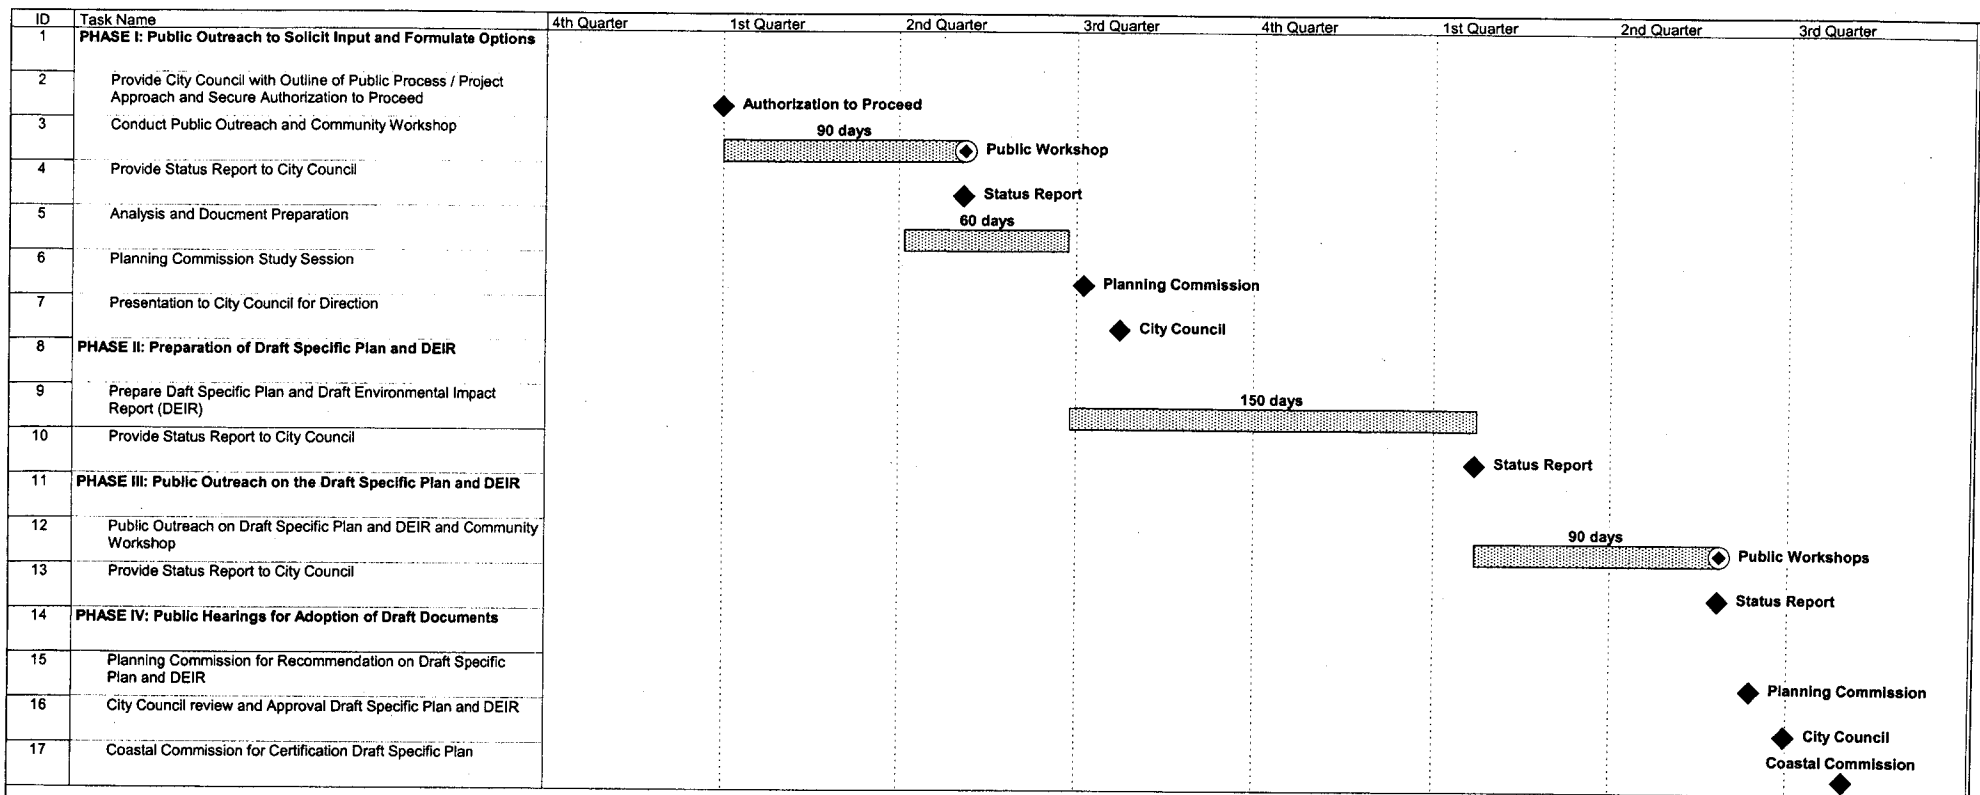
| ID | Task Name |
|---|---|
| 1 | PHASE I: Public Outreach to Solicit Input and Formulate Options |
| 2 | Provide City Council with Outline of Public Process / Project Approach and Secure Authorization to Proceed |
| 3 | Conduct Public Outreach and Community Workshop |
| 4 | Provide Status Report to City Council |
| 5 | Analysis and Doucment Preparation |
| 6 | Planning Commission Study Session |
| 7 | Presentation to City Council for Direction |
| 8 | PHASE II: Preparation of Draft Specific Plan and DEIR |
| 9 | Prepare Daft Specific Plan and Draft Environmental Impact Report (DEIR) |
| 10 | Provide Status Report to City Council |
| 11 | PHASE III: Public Outreach on the Draft Specific Plan and DEIR |
| 12 | Public Outreach on Draft Specific Plan and DEIR and Community Workshop |
| 13 | Provide Status Report to City Council |
| 14 | PHASE IV: Public Hearings for Adoption of Draft Documents |
| 15 | Planning Commission for Recommendation on Draft Specific Plan and DEIR |
| 16 | City Council review and Approval Draft Specific Plan and DEIR |
| 17 | Coastal Commission for Certification Draft Specific Plan |

4th Quarter 1st Quarter 2nd Quarter 3rd Quarter 4th Quarter 1st Quarter 2nd Quarter 3rd Quarter

Authorization to Proceed
90 days
Public Workshop
Status Report
60 days
Planning Commission
City Council
150 days
Status Report
90 days
Public Workshops
Status Report
Planning Commission
City Council
Coastal Commission